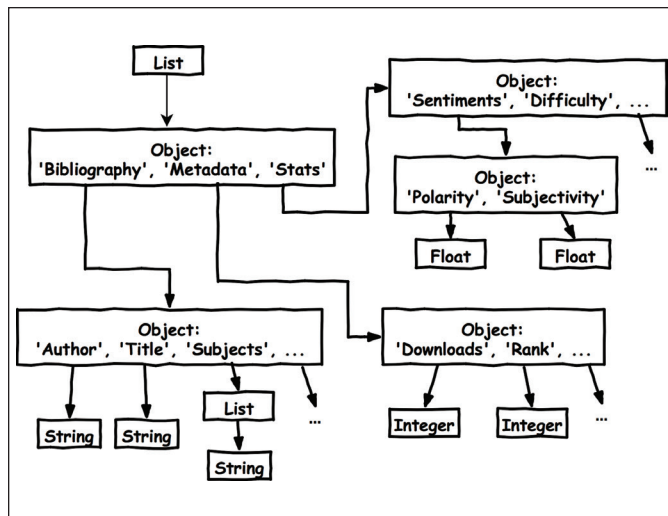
List

Object:
'Bibliography', 'Metadata', 'Stats'

Object:
'Sentiments', 'Difficulty', ...

...

Object:
'Polarity', 'Subjectivity'

Float

Float

Object:
'Author', 'Title', 'Subjects', ...

Object:
'Downloads', 'Rank', ...

String

String

List

...

String

Integer

Integer

...